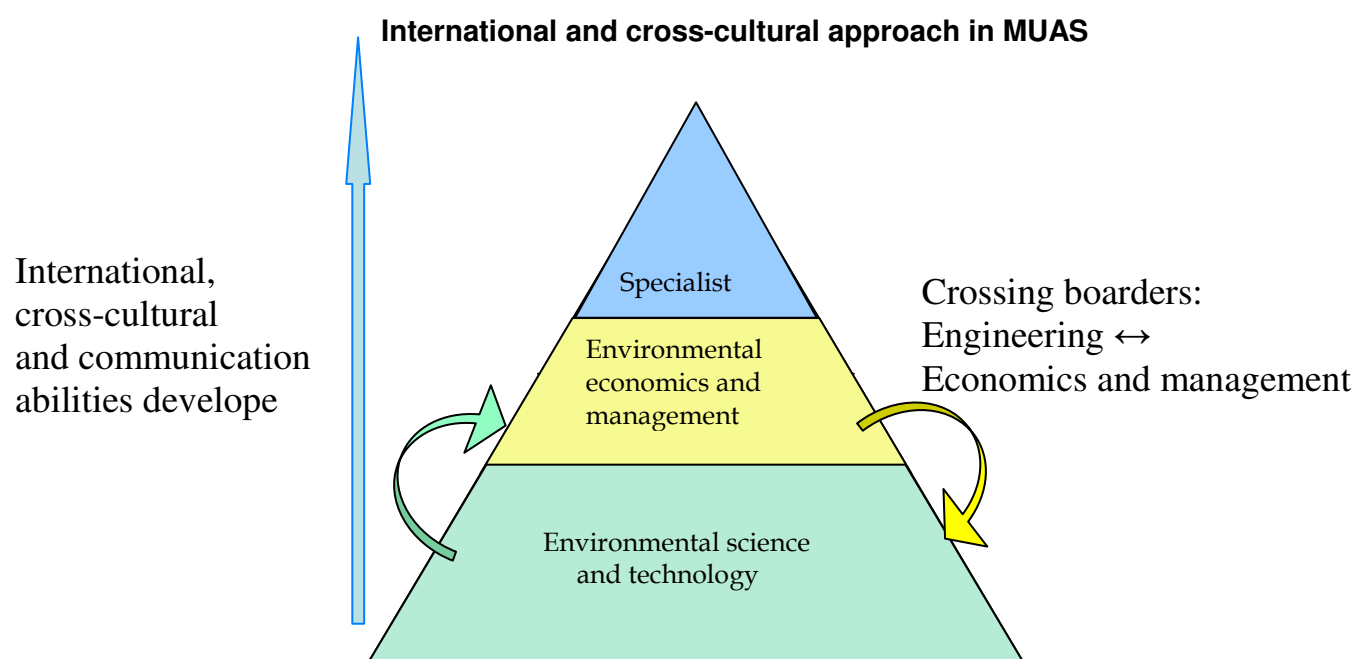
International and cross-cultural approach in MUAS

International, cross-cultural and communication abilities develope

Specialist

Environmental economics and management

Environmental science and technology

Crossing boarders: Engineering ↔ Economics and management